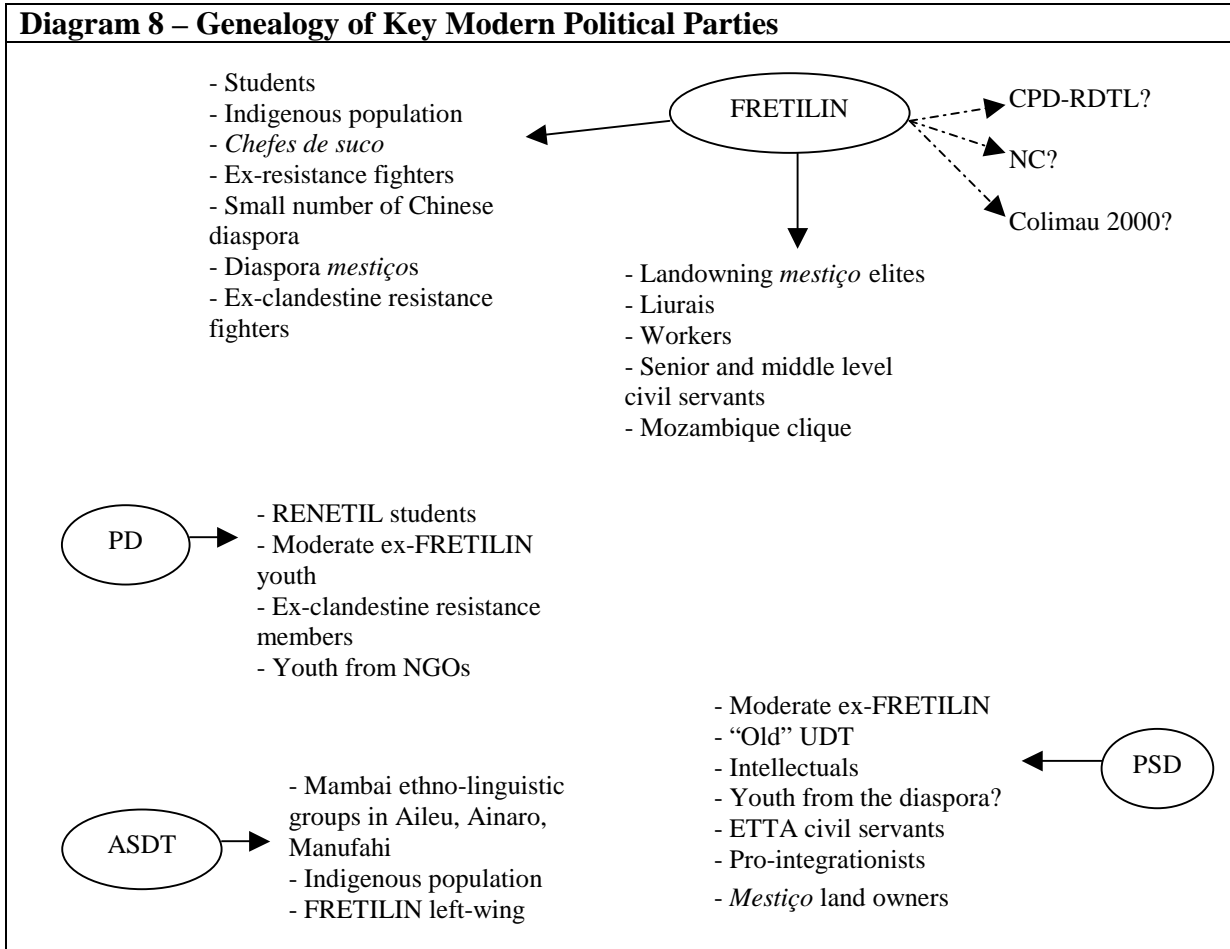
Diagram 8 – Genealogy of Key Modern Political Parties

FRETILIN

- Students
- Indigenous population
- Chefes de suco
- Ex-resistance fighters
- Small number of Chinese diaspora
- Diaspora mestiços
- Ex-clandestine resistance fighters

CPD-RDTL?

NC?

Colimau 2000?

- Landowning mestiço elites
- Liurais
- Workers
- Senior and middle level civil servants
- Mozambique clique

PD

- RENETIL students
- Moderate ex-FRETILIN youth
- Ex-clandestine resistance members
- Youth from NGOs

- Moderate ex-FRETILIN
- "Old" UDT
- Intellectuals
- Youth from the diaspora?
- ETTA civil servants
- Pro-integrationists
- Mestiço land owners

PSD

ASDT

- Mambai ethno-linguistic groups in Aileu, Ainaro, Manufahi
- Indigenous population
- FRETILIN left-wing